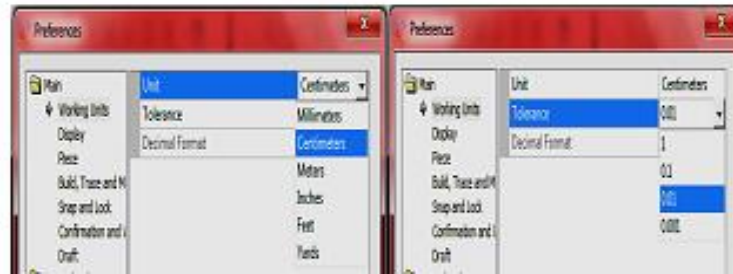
Preferences

Main
Working Units
Display
Piece
Build, Trace and M
Snap and Lock
Confirmation and
Draft

Unit
Tolerance
Decimal Format

Centimeters
Millimeters
Centimeters
Meters
Inches
Feet
Yards

Preferences

Main
Working Units
Display
Piece
Build, Trace and M
Snap and Lock
Confirmation and
Draft

Unit
Tolerance
Decimal Format

Centimeters
0.01
1
0.1
0.01
0.001